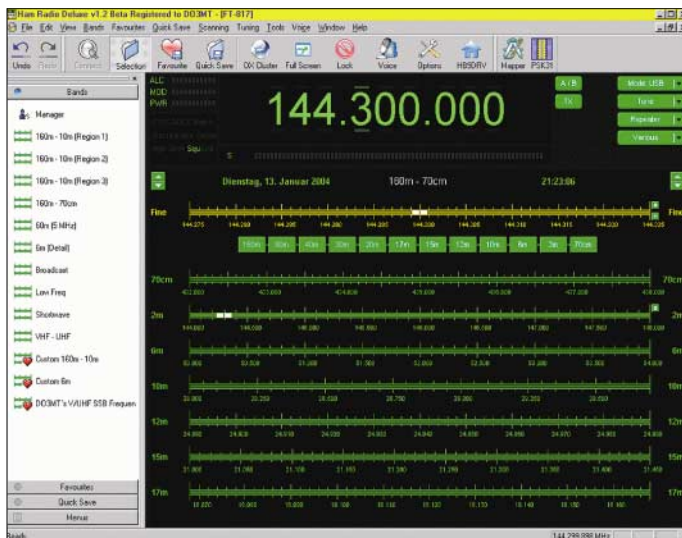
Ham Radio Deluxe v1.2 Beta Registered to DO3MT - [FT-817]

File Edit View Bands Favourites Quick Save Scanning Tuning Tools Voice Window Help

Undo Redo Contest Selection Favourite Quick Save DX Cluster Full Screen Lock Voice Options HB9DRV Mapper PSK31

Bands

Manager

160m - 10m (Region 1)

160m - 10m (Region 2)

160m - 10m (Region 3)

160m - 70cm

60m (5 MHz)

6m (Detail)

Broadcast

Low Freq

Shortwave

VHF - UHF

Custom 160m - 10m

Custom 6m

DO3MT's VHF/UHF SSB Frequen

Favourites

Quick Save

Menus

ALC

MOD

PWR

144.300.000

S

A / B

TX

Mode: USB

Tune

Repeater

Various

Dienstag, 13. Januar 2004

160m - 70cm

21:23:06

Fine

144.275 144.280 144.285 144.290 144.295 144.300 144.305 144.310 144.315 144.320 144.325

160m 80m 40m 30m 20m 17m 15m 12m 10m 6m 2m 70cm

70cm

2m

144.000 146.000

6m

10m

12m

15m

17m

Ready

144.299.998 MHz